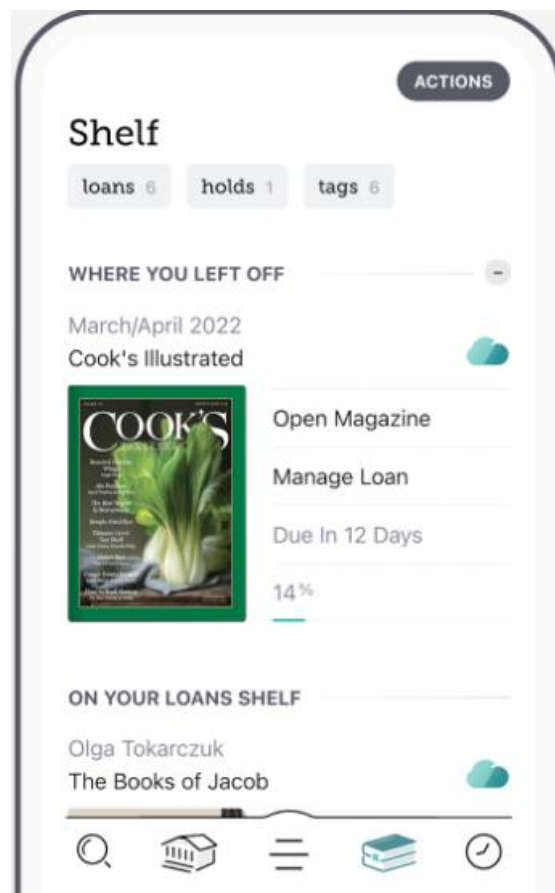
ACTIONS

Shelf

loans 6 holds 1 tags 6

WHERE YOU LEFT OFF

March/April 2022
Cook's Illustrated

COOK'S

Open Magazine

Manage Loan

Due In 12 Days

14%

ON YOUR LOANS SHELF

Olga Tokarczuk
The Books of Jacob